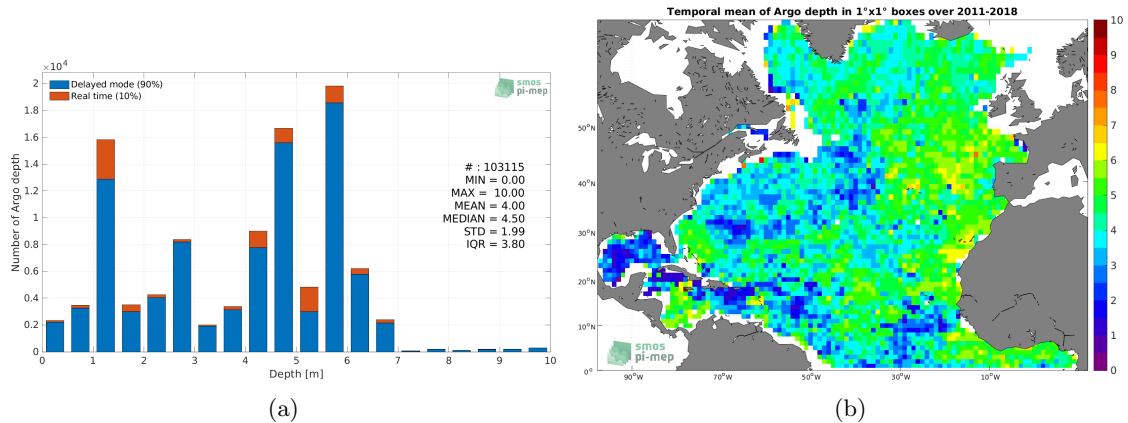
$\times 10^4$

Delayed mode (90%)
Real time (10%)

smos pi-mep

2
1.8
1.6
1.4
1.2
1
0.8
0.6
0.4
0.2
0

Number of Argo depth

# : 103115
MIN = 0.00
MAX = 10.00
MEAN = 4.00
MEDIAN = 4.50
STD = 1.99
IQR = 3.80

0 1 2 3 4 5 6 7 8 9 10
Depth [m]

(a)

Temporal mean of Argo depth in 1°x1° boxes over 2011-2018

50°N
40°N
30°N
20°N
10°N
0°

90°W 70°W 50°W 30°W 10°W

smos pi-mep

10
9
8
7
6
5
4
3
2
1
0

(b)